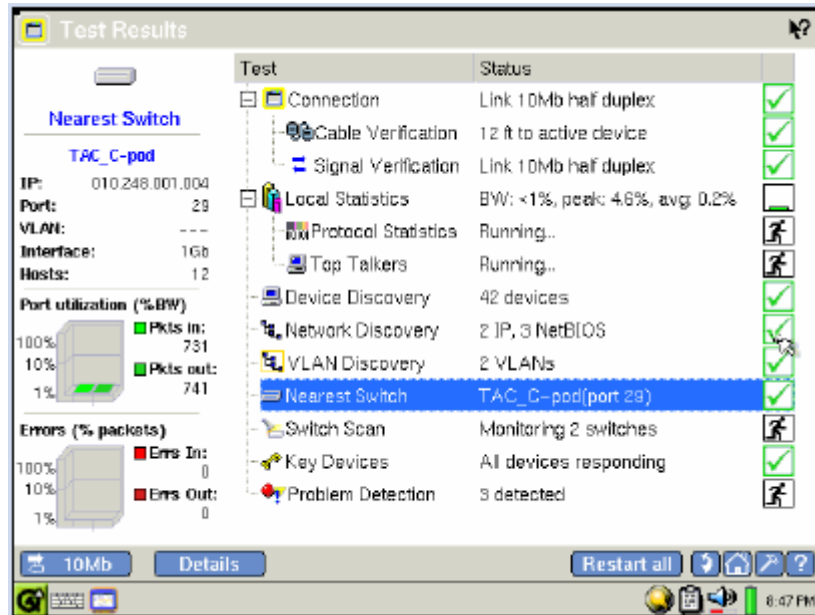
Test Results

Nearest Switch

TAC_C-pod

IP: 010.248.001.004
Port: 29
VLAN: ---
Interface: 1Gb
Hosts: 12

Port utilization (%BW)
100%
10%
1%
Pkts in: 731
Pkts out: 741

Errors (% packets)
100%
10%
1%
Errs In: 0
Errs Out: 0

| Test | Status |
|---|---|
| Connection | Link 10Mb half duplex |
| Cable Verification | 12 ft to active device |
| Signal Verification | Link 10Mb half duplex |
| Local Statistics | BW: <1%, peak: 4.6%, avg: 0.2% |
| Protocol Statistics | Running... |
| Top Talkers | Running... |
| Device Discovery | 42 devices |
| Network Discovery | 2 IP, 3 NetBIOS |
| VLAN Discovery | 2 VLANs |
| Nearest Switch | TAC_C-pod(port 29) |
| Switch Scan | Monitoring 2 switches |
| Key Devices | All devices responding |
| Problem Detection | 3 detected |

10Mb
Details
Restart all
?
6:47 PM